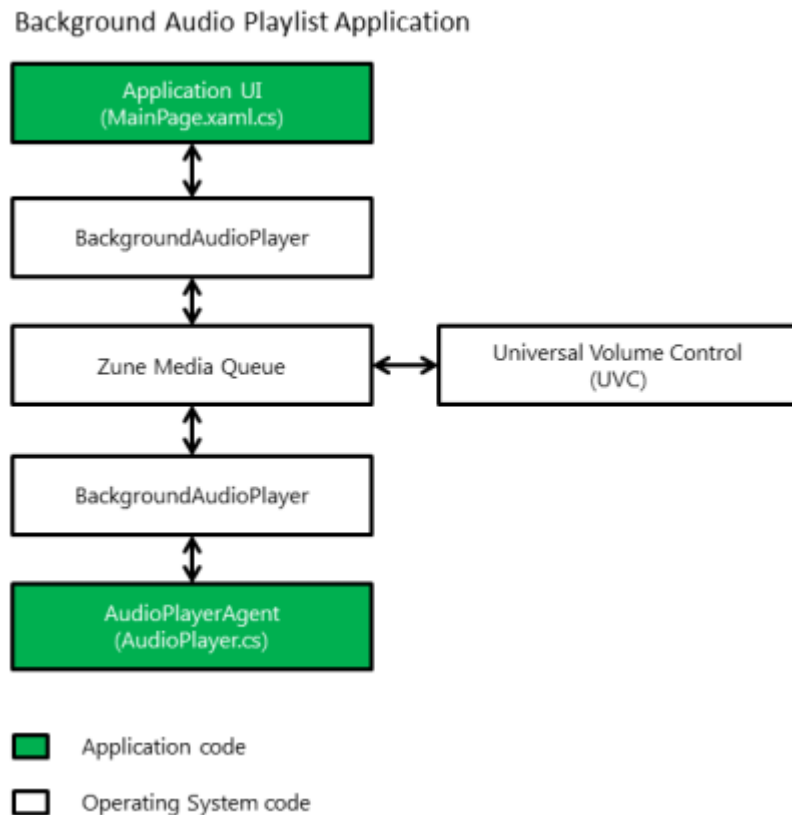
Background Audio Playlist Application

Application UI
(MainPage.xaml.cs)

BackgroundAudioPlayer

Zune Media Queue

Universal Volume Control
(UVC)

BackgroundAudioPlayer

AudioPlayerAgent
(AudioPlayer.cs)

Application code

Operating System code